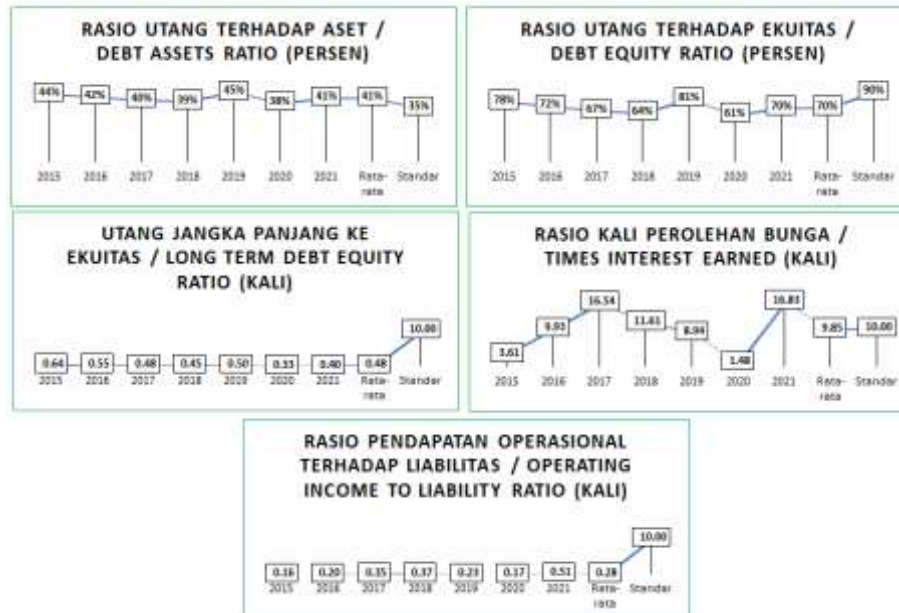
RASIO UTANG TERHADAP ASET / DEBT ASSETS RATIO (PERSEN)

44% 42% 40% 39% 45% 38% 41% 41% 35%

2015 2016 2017 2018 2019 2020 2021 Rata-rata Standar

RASIO UTANG TERHADAP EKUITAS / DEBT EQUITY RATIO (PERSEN)

78% 72% 67% 64% 81% 61% 70% 70% 90%

2015 2016 2017 2018 2019 2020 2021 Rata-rata Standar

UTANG JANGKA PANJANG KE EKUITAS / LONG TERM DEBT EQUITY RATIO (KALI)

0.64 0.55 0.48 0.45 0.50 0.33 0.40 0.48 10.00

2015 2016 2017 2018 2019 2020 2021 Rata-rata Standar

RASIO KALI PEROLEHAN BUNGA / TIMES INTEREST EARNED (KALI)

3.61 9.93 16.54 11.61 8.94 1.48 16.83 9.85 10.00

2015 2016 2017 2018 2019 2020 2021 Rata-rata Standar

RASIO PENDAPATAN OPERASIONAL TERHADAP LIABILITAS / OPERATING INCOME TO LIABILITY RATIO (KALI)

0.16 0.20 0.35 0.37 0.23 0.17 0.51 0.28 10.00

2015 2016 2017 2018 2019 2020 2021 Rata-rata Standar